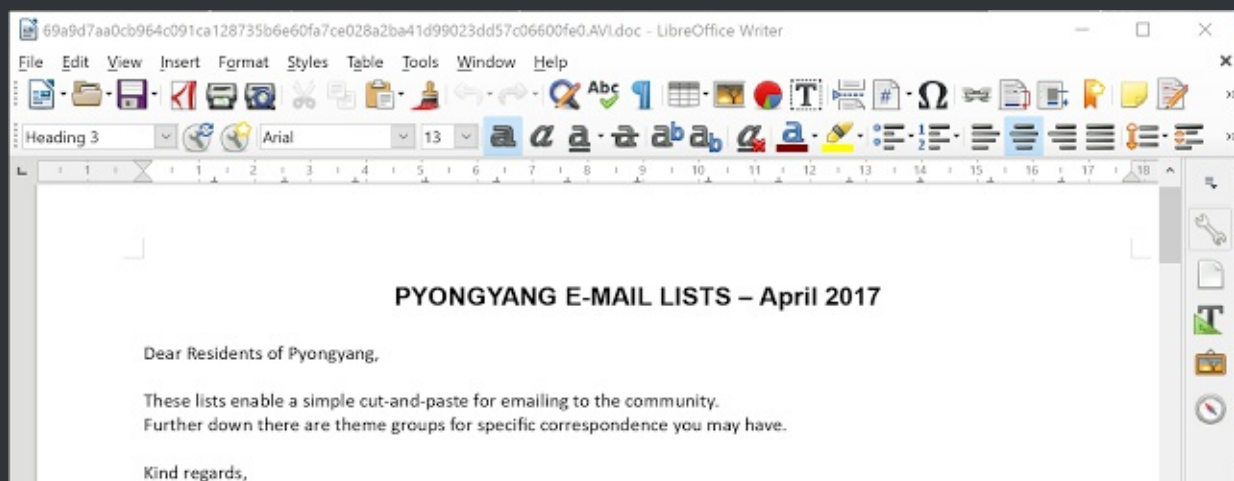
69a9d7aa0cb964c091ca128735b6e60fa7ce028a2ba41d99023dd57c06600fe0.AVI.doc - LibreOffice Writer

File Edit View Insert Format Styles Table Tools Window Help

Heading 3 Arial 13

1 1 2 3 4 5 6 7 8 9 10 11 12 13 14 15 16 17 18

PYONGYANG E-MAIL LISTS – April 2017

Dear Residents of Pyongyang,

These lists enable a simple cut-and-paste for emailing to the community.
Further down there are theme groups for specific correspondence you may have.

Kind regards,